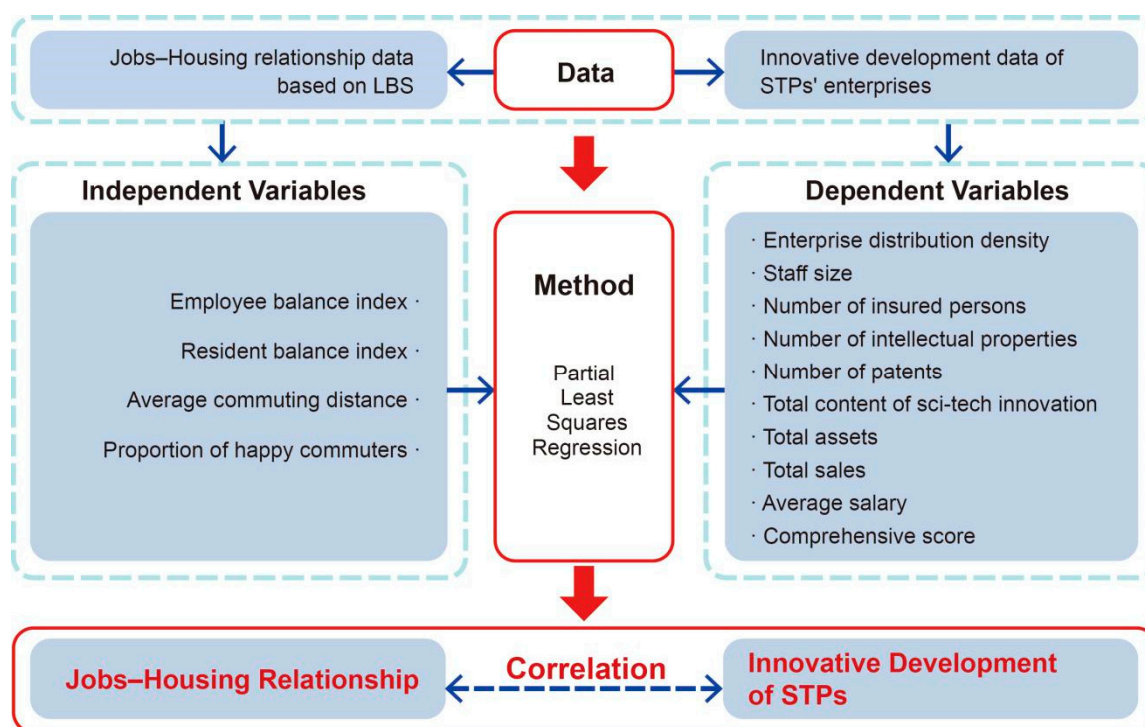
Jobs–Housing relationship data based on LBS

Data

Innovative development data of STPs' enterprises

Independent Variables

Employee balance index ·

Resident balance index ·

Average commuting distance ·

Proportion of happy commuters ·

Method

Partial Least Squares Regression

Dependent Variables

· Enterprise distribution density
· Staff size
· Number of insured persons
· Number of intellectual properties
· Number of patents
· Total content of sci-tech innovation
· Total assets
· Total sales
· Average salary
· Comprehensive score

Jobs–Housing Relationship

Correlation

Innovative Development of STPs